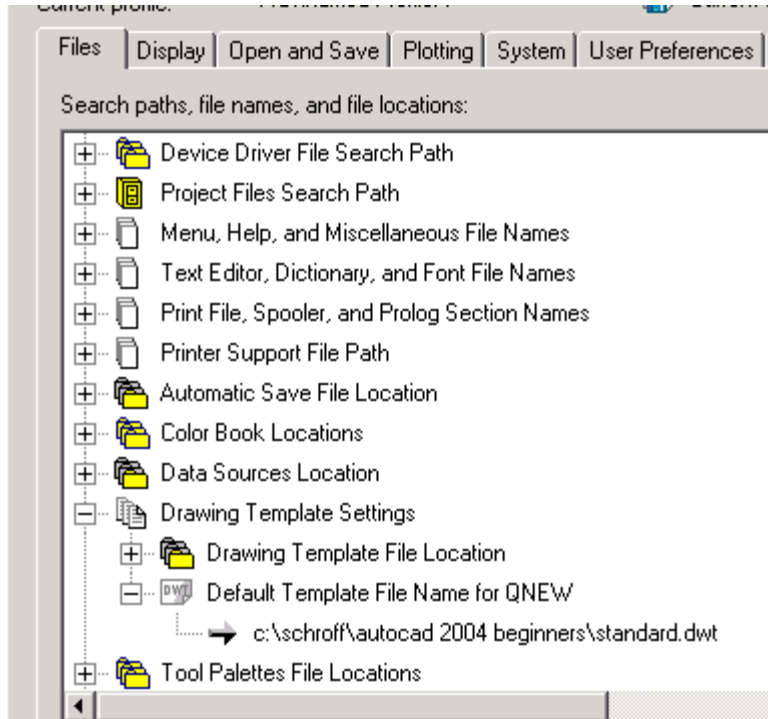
Current profile: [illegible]

Files | Display | Open and Save | Plotting | System | User Preferences

Search paths, file names, and file locations:

Device Driver File Search Path
Project Files Search Path
Menu, Help, and Miscellaneous File Names
Text Editor, Dictionary, and Font File Names
Print File, Spooler, and Prolog Section Names
Printer Support File Path
Automatic Save File Location
Color Book Locations
Data Sources Location
Drawing Template Settings
Drawing Template File Location
DWT Default Template File Name for QNEW
c:\schroff\autocad 2004 beginners\standard.dwt
Tool Palettes File Locations